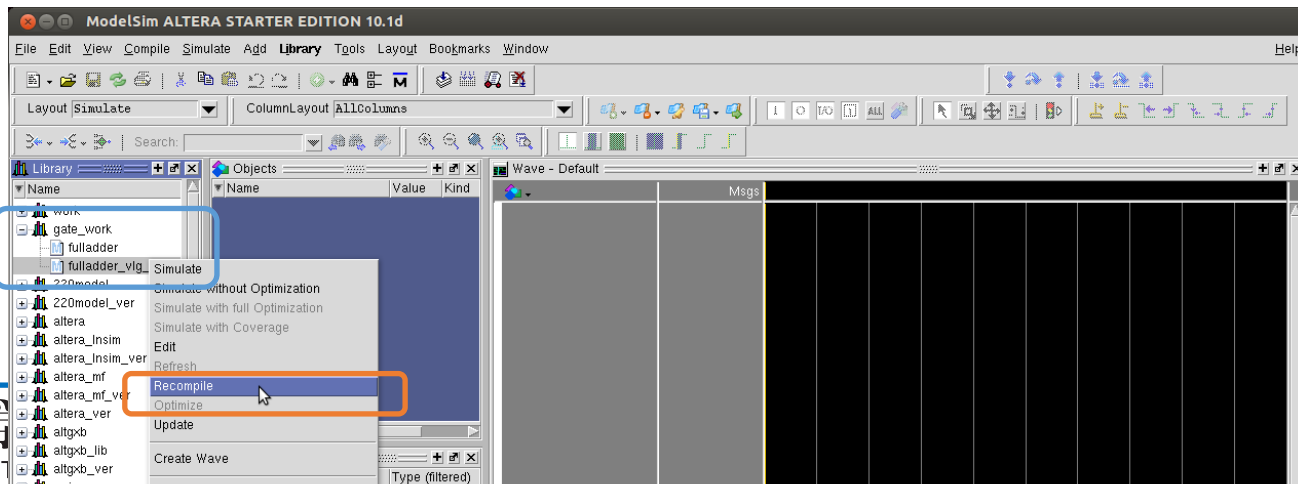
ModelSim ALTERA STARTER EDITION 10.1d

File Edit View Compile Simulate Add Library Tools Layout Bookmarks Window Help

Layout Simulate ColumnLayout AllColumns

Search:

Library

Name

work
gate_work
fulladder
fulladder_vlg_
220model
220model_ver
altera
altera_lnsim
altera_lnsim_ver
altera_mf
altera_mf_ver
altera_ver
altgxb
altgxb_lib
altgxb_ver

Objects

Name Value Kind

Type (filtered)

Wave - Default

Msgs

Simulate
Simulate without Optimization
Simulate with full Optimization
Simulate with Coverage
Edit
Refresh
Recompile
Optimize
Update
Create Wave